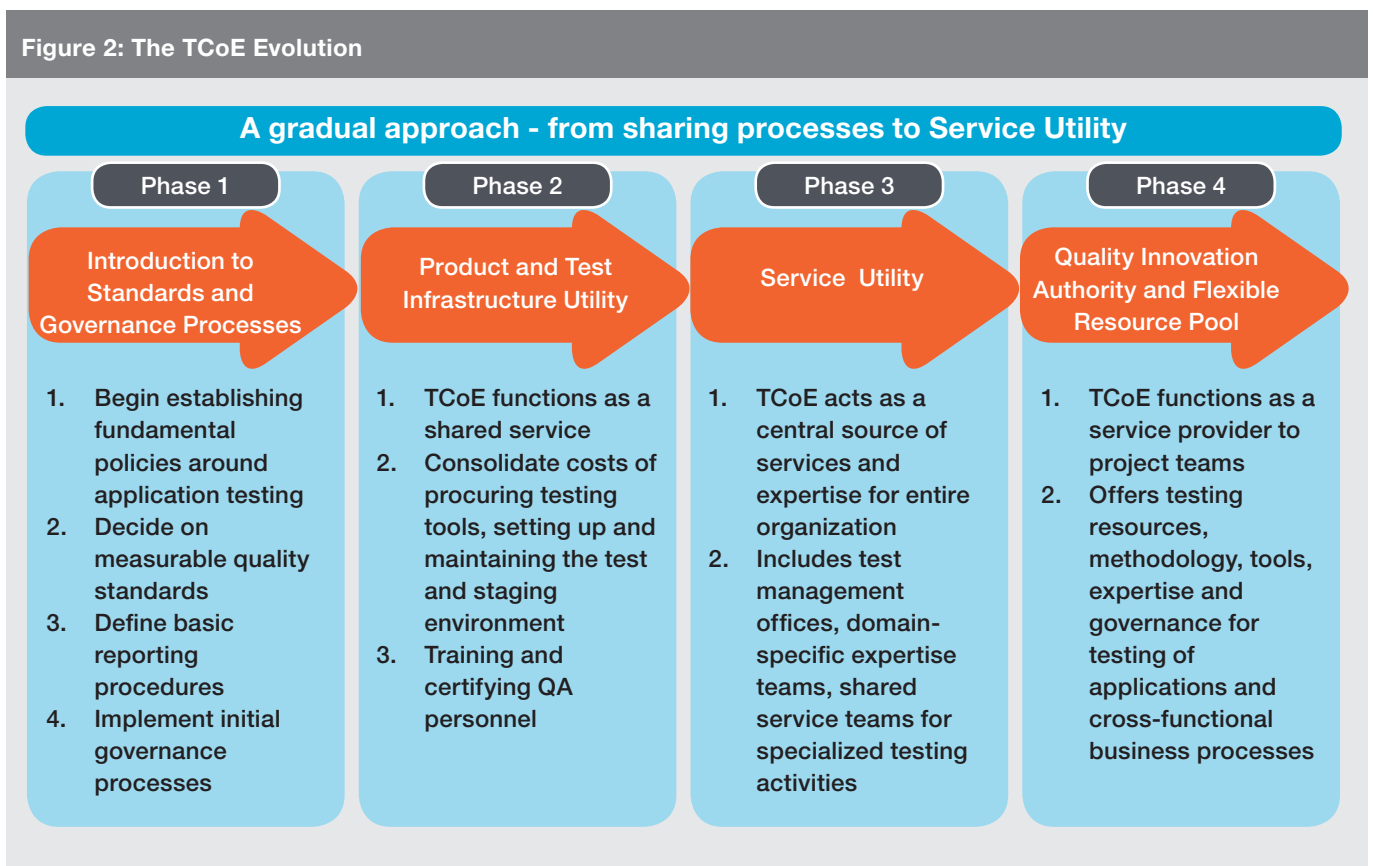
Figure 2: The TCoE Evolution

A gradual approach - from sharing processes to Service Utility

Phase 1

Introduction to Standards and Governance Processes

1. Begin establishing fundamental policies around application testing
2. Decide on measurable quality standards
3. Define basic reporting procedures
4. Implement initial governance processes

Phase 2

Product and Test Infrastructure Utility

1. TCoE functions as a shared service
2. Consolidate costs of procuring testing tools, setting up and maintaining the test and staging environment
3. Training and certifying QA personnel

Phase 3

Service Utility

1. TCoE acts as a central source of services and expertise for entire organization
2. Includes test management offices, domain-specific expertise teams, shared service teams for specialized testing activities

Phase 4

Quality Innovation Authority and Flexible Resource Pool

1. TCoE functions as a service provider to project teams
2. Offers testing resources, methodology, tools, expertise and governance for testing of applications and cross-functional business processes